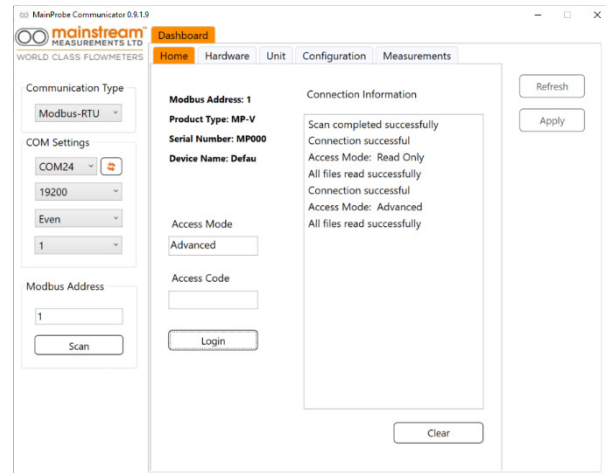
MainProbe Communicator 0.9.1.9

mainstream
MEASUREMENTS LTD
WORLD CLASS FLOWMETERS

Dashboard

Home | Hardware | Unit | Configuration | Measurements

Communication Type
Modbus-RTU

COM Settings
COM24
19200
Even
1

Modbus Address
1
Scan

Modbus Address: 1
Product Type: MP-V
Serial Number: MP000
Device Name: Defau

Access Mode
Advanced

Access Code

Login

Connection Information

Scan completed successfully
Connection successful
Access Mode: Read Only
All files read successfully
Connection successful
Access Mode: Advanced
All files read successfully

Clear

Refresh
Apply